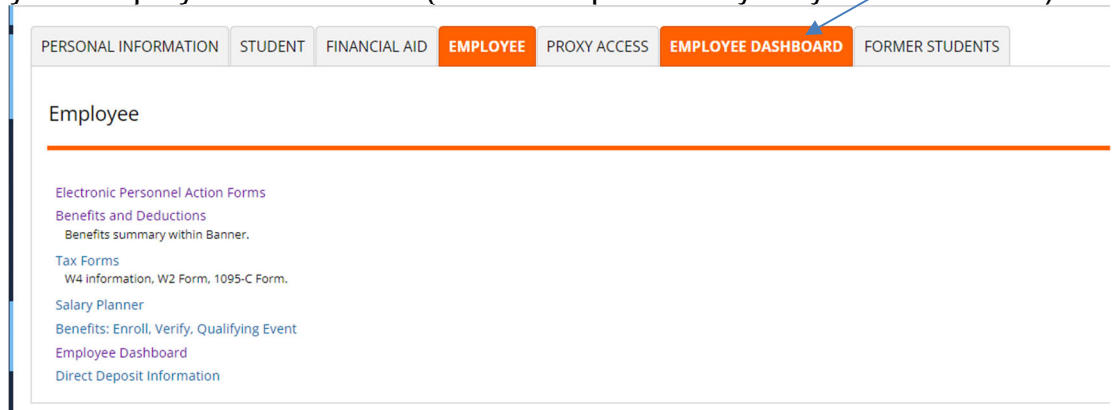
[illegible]

PERSONAL INFORMATION | STUDENT | FINANCIAL AID | EMPLOYEE | PROXY ACCESS | EMPLOYEE DASHBOARD | FORMER STUDENTS

Employee

Electronic Personnel Action Forms
Benefits and Deductions
Benefits summary within Banner.
Tax Forms
W4 information, W2 Form, 1095-C Form.
Salary Planner
Benefits: Enroll, Verify, Qualifying Event
Employee Dashboard
Direct Deposit Information